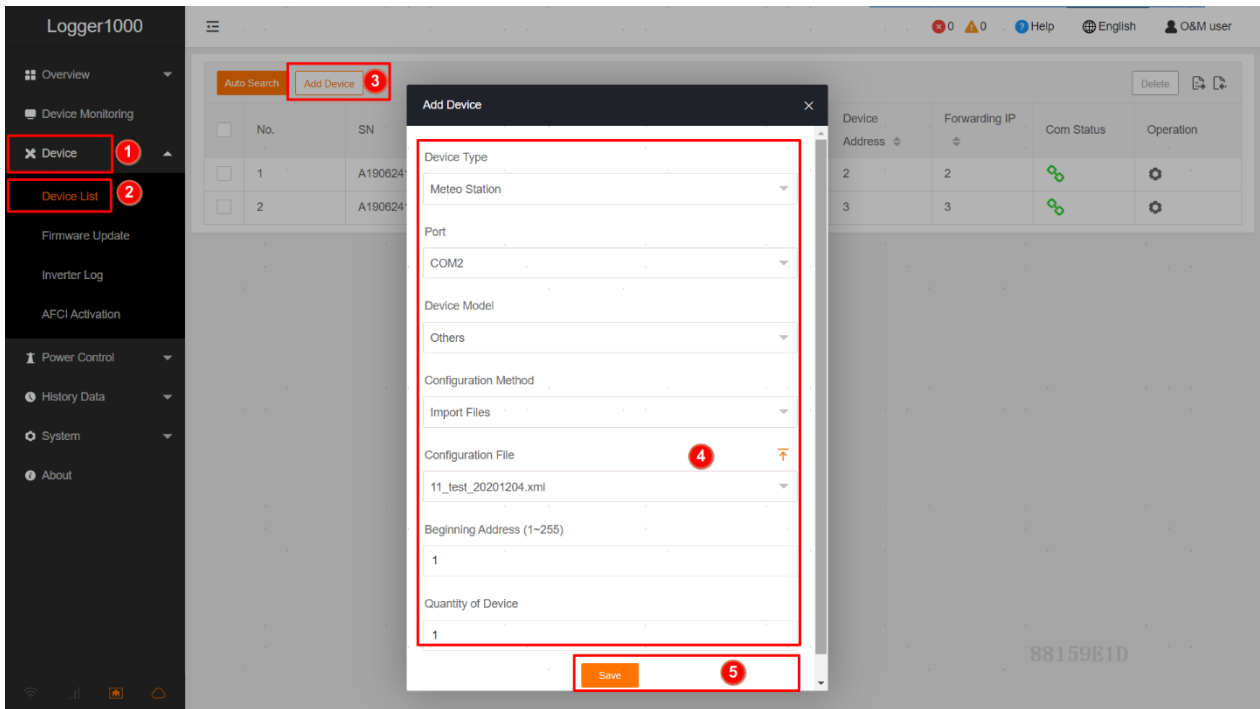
Logger1000

0 0 Help English O&M user

Overview
Device Monitoring
Device 1
Device List 2
Firmware Update
Inverter Log
AFCI Activation
Power Control
History Data
System
About

Auto Search Add Device 3

Delete

| | No. | SN | Device Address | Forwarding IP | Com Status | Operation |
|---|---|---|---|---|---|---|
| | 1 | A190624 | 2 | 2 | | |
| | 2 | A190624 | 3 | 3 | | |

Add Device

Device Type
Meteo Station

Port
COM2

Device Model
Others

Configuration Method
Import Files

Configuration File
4
11_test_20201204.xml

Beginning Address (1~255)
1

Quantity of Device
1

Save 5

88159E1D